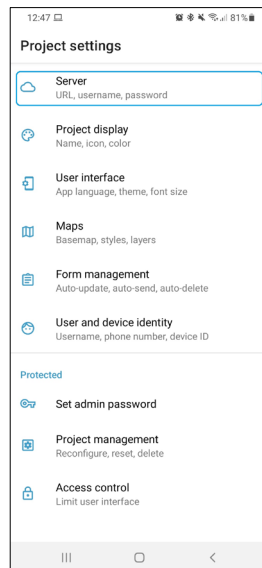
12:47

81%

Project settings

Server
URL, username, password

Project display
Name, icon, color

User interface
App language, theme, font size

Maps
Basemap, styles, layers

Form management
Auto-update, auto-send, auto-delete

User and device identity
Username, phone number, device ID

Protected

Set admin password

Project management
Reconfigure, reset, delete

Access control
Limit user interface